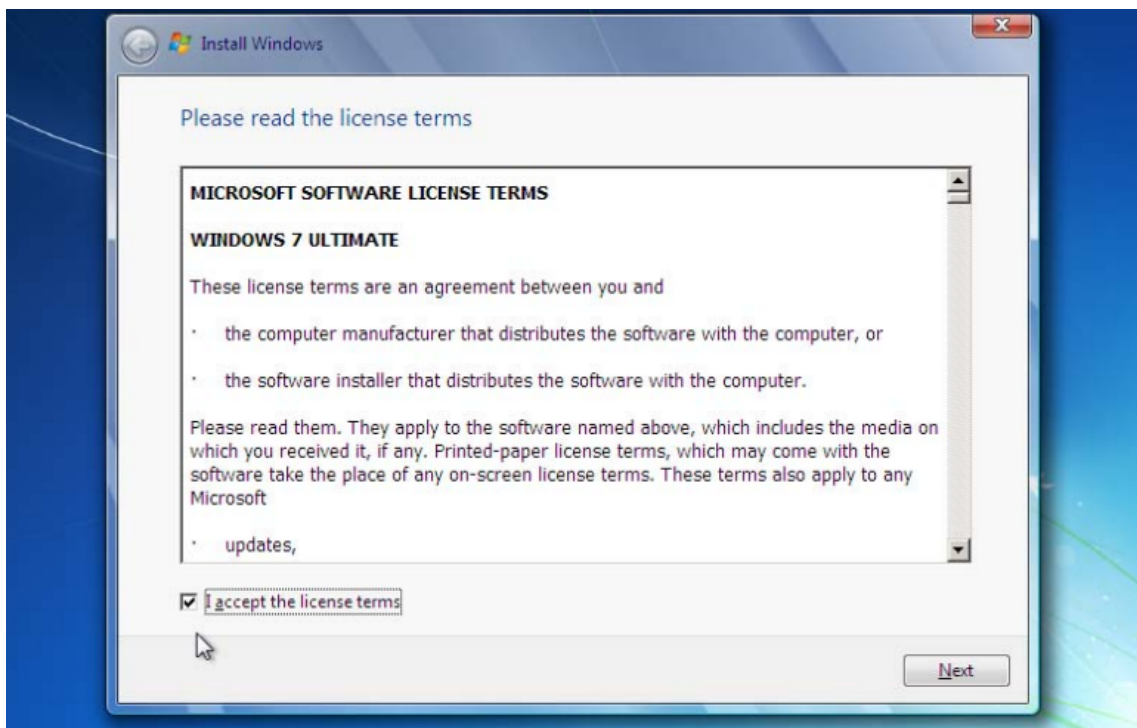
Install Windows

Please read the license terms

MICROSOFT SOFTWARE LICENSE TERMS

WINDOWS 7 ULTIMATE

These license terms are an agreement between you and

· the computer manufacturer that distributes the software with the computer, or

· the software installer that distributes the software with the computer.

Please read them. They apply to the software named above, which includes the media on which you received it, if any. Printed-paper license terms, which may come with the software take the place of any on-screen license terms. These terms also apply to any Microsoft

· updates,

I accept the license terms

Next